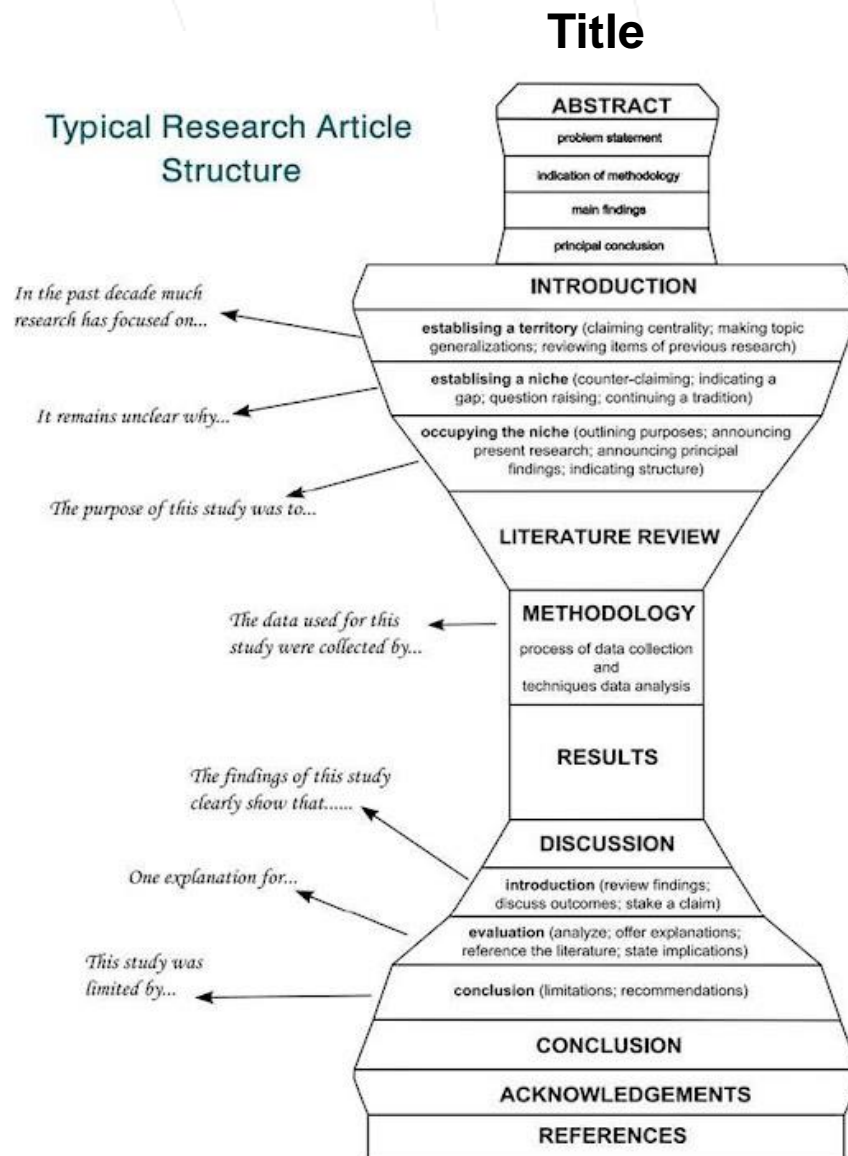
Title

Typical Research Article Structure

ABSTRACT
problem statement
indication of methodology
main findings
principal conclusion

INTRODUCTION

In the past decade much research has focused on...

establising a territory (claiming centrality; making topic generalizations; reviewing items of previous research)

It remains unclear why...

establising a niche (counter-claiming; indicating a gap; question raising; continuing a tradition)

occupying the niche (outlining purposes; announcing present research; announcing principal findings; indicating structure)

The purpose of this study was to...

LITERATURE REVIEW

The data used for this study were collected by...

METHODOLOGY
process of data collection and techniques data analysis

RESULTS

The findings of this study clearly show that......

DISCUSSION

introduction (review findings; discuss outcomes; stake a claim)

One explanation for...

evaluation (analyze; offer explanations; reference the literature; state implications)

This study was limited by...

conclusion (limitations; recommendations)

CONCLUSION

ACKNOWLEDGEMENTS

REFERENCES